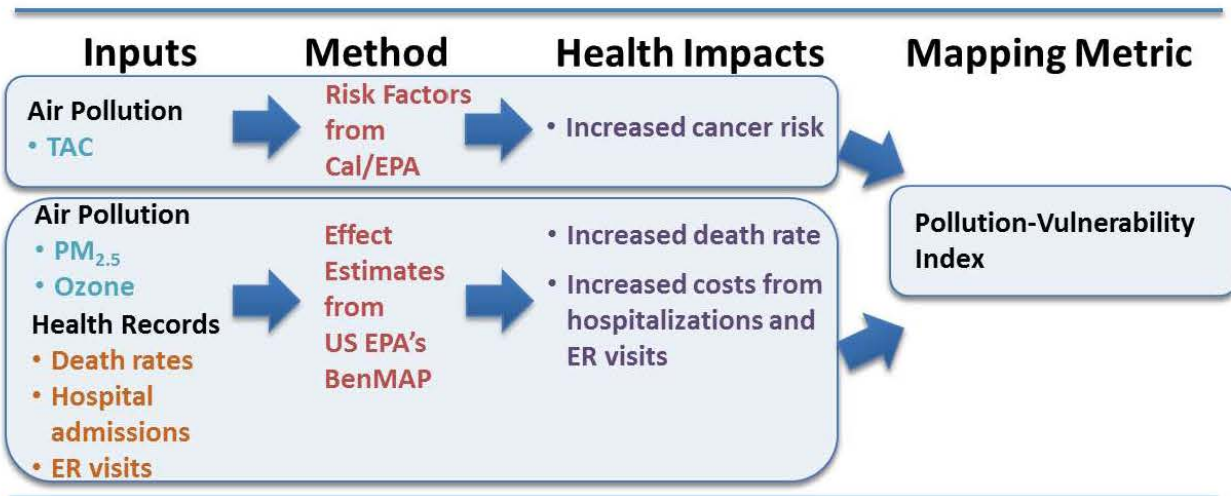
Inputs

Method

Health Impacts

Mapping Metric

Air Pollution
• TAC

Risk Factors from Cal/EPA

• Increased cancer risk

Air Pollution
• $PM_{2.5}$
• Ozone
Health Records
• Death rates
• Hospital admissions
• ER visits

Effect Estimates from US EPA's BenMAP

• Increased death rate
• Increased costs from hospitalizations and ER visits

Pollution-Vulnerability Index